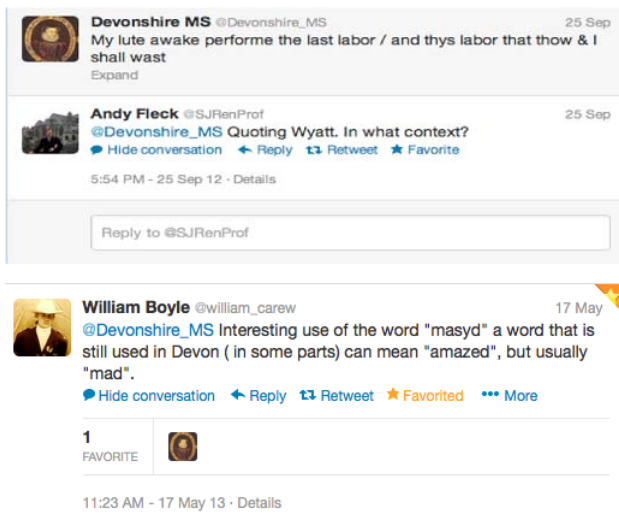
Devonshire MS @Devonshire_MS 25 Sep
My lute awake performe the last labor / and thys labor that thow & I shall wast
Expand

Andy Fleck @SJRenProf 25 Sep
@Devonshire_MS Quoting Wyatt. In what context?
Hide conversation Reply Retweet Favorite

5:54 PM - 25 Sep 12 · Details

Reply to @SJRenProf

William Boyle @william_carew 17 May
@Devonshire_MS Interesting use of the word "masyd" a word that is still used in Devon ( in some parts) can mean "amazed", but usually "mad".
Hide conversation Reply Retweet Favorited More

1
FAVORITE

11:23 AM - 17 May 13 · Details